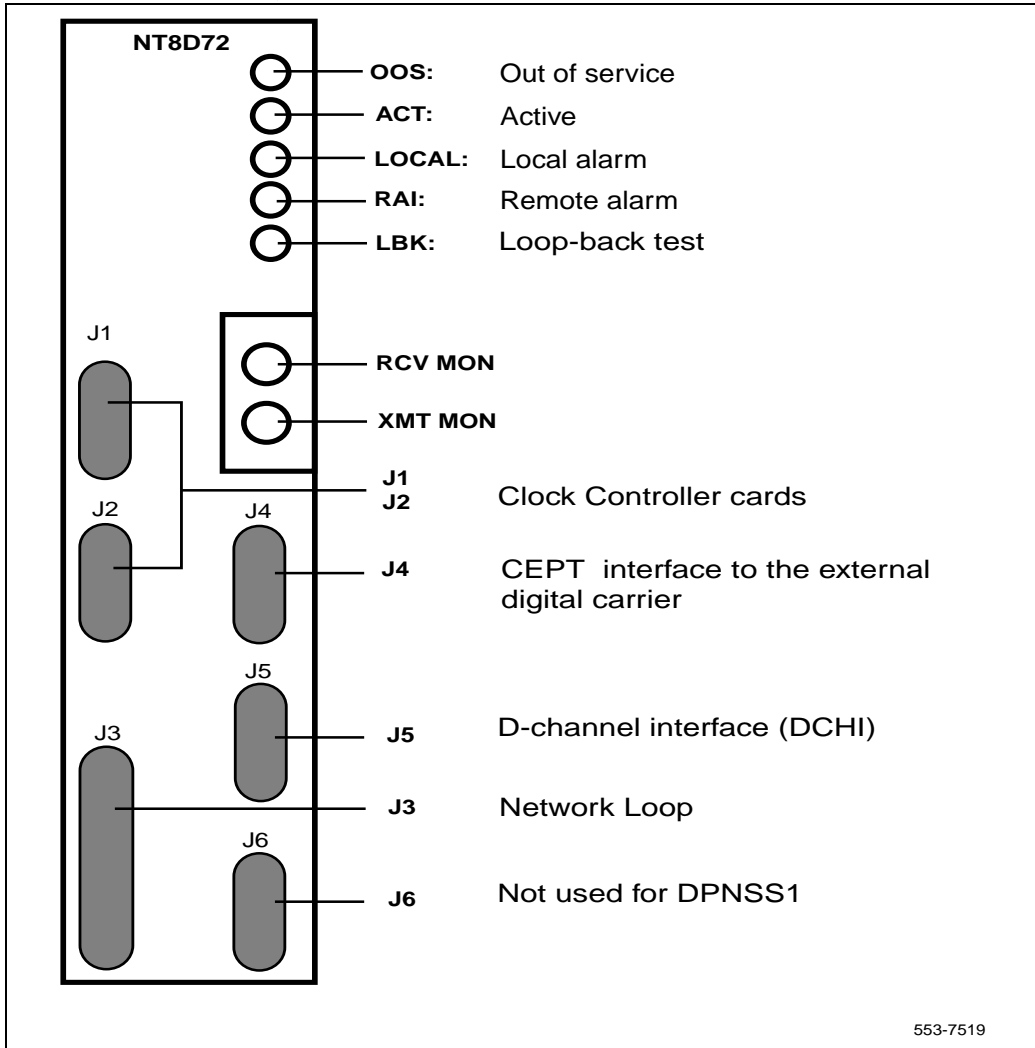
NT8D72

OOS: Out of service
ACT: Active
LOCAL: Local alarm
RAI: Remote alarm
LBK: Loop-back test

J1

RCV MON

XMT MON

J1
J2 Clock Controller cards

J2

J4

J4 CEPT interface to the external digital carrier

J5

J3

J5 D-channel interface (DCHI)

J3 Network Loop

J6

J6 Not used for DPNSS1

553-7519